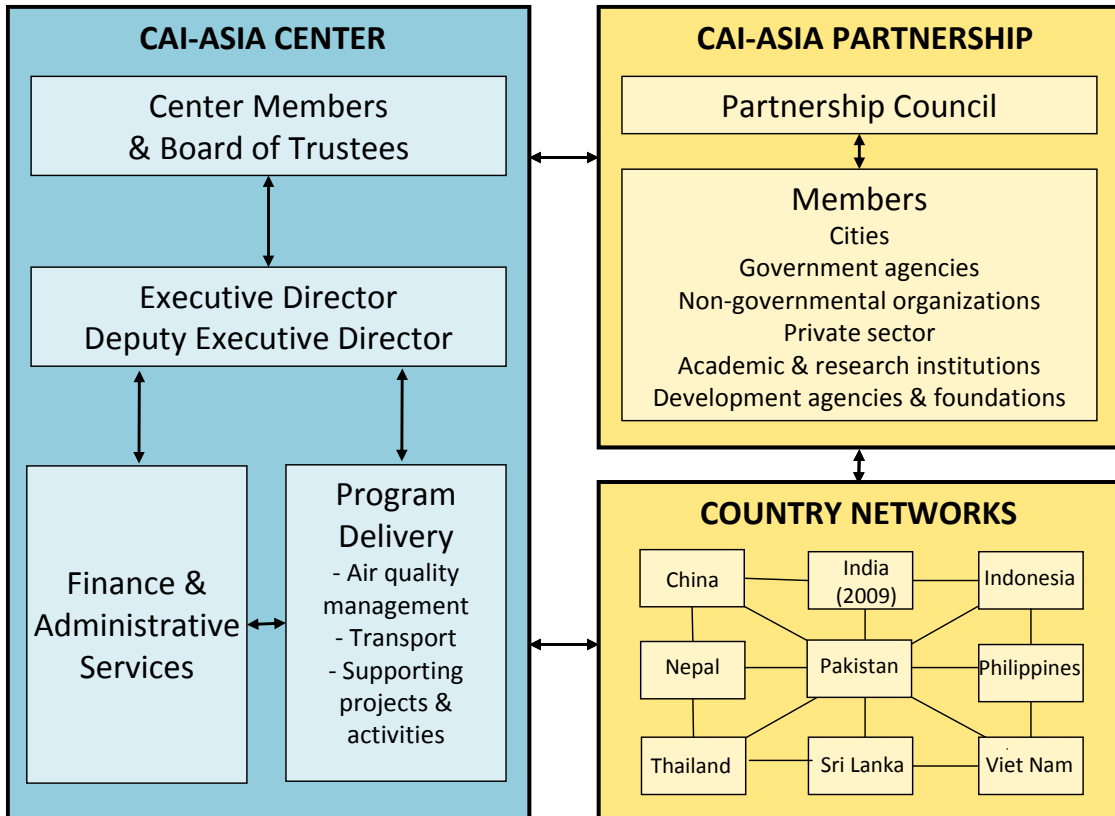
CAI-ASIA CENTER

Center Members & Board of Trustees

Executive Director
Deputy Executive Director

Finance & Administrative Services

Program Delivery
- Air quality management
- Transport
- Supporting projects & activities

CAI-ASIA PARTNERSHIP

Partnership Council

Members
Cities
Government agencies
Non-governmental organizations
Private sector
Academic & research institutions
Development agencies & foundations

COUNTRY NETWORKS

China
India (2009)
Indonesia
Nepal
Pakistan
Philippines
Thailand
Sri Lanka
Viet Nam